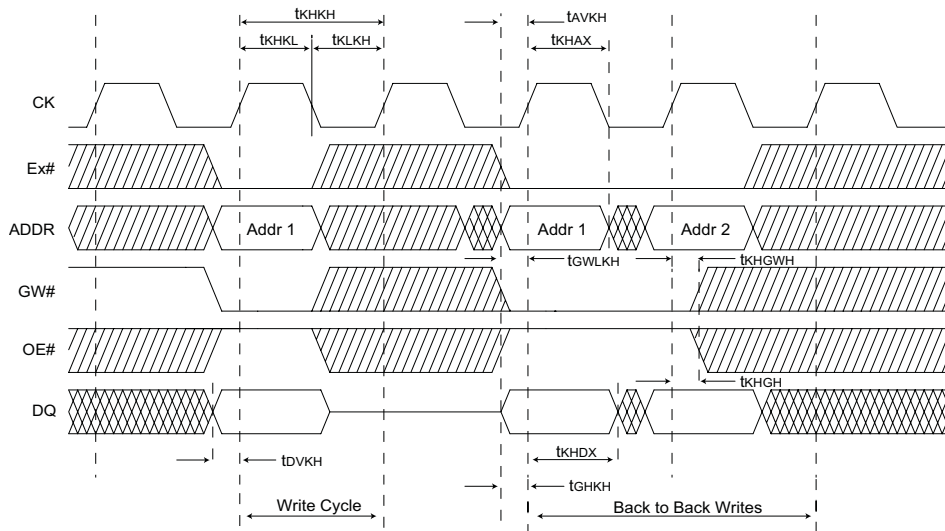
$t_{KHKH}$

$t_{KHKL}$ $t_{KLKH}$

$t_{AVKH}$

$t_{KHAX}$

CK

Ex#

ADDR

Addr 1

Addr 1

Addr 2

$t_{GWLKH}$

$t_{KHGWH}$

GW#

OE#

$t_{KHGH}$

DQ

$t_{DVKH}$

$t_{KHDX}$

$t_{GHKH}$

Write Cycle

Back to Back Writes